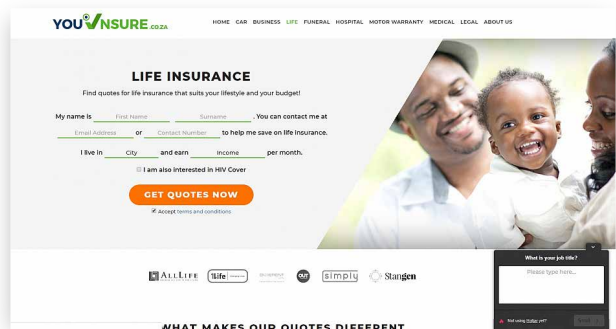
YOU INSURE.co.za

HOME CAR BUSINESS LIFE FUNERAL HOSPITAL MOTOR WARRANTY MEDICAL LEGAL ABOUT US

LIFE INSURANCE

Find quotes for life insurance that suits your lifestyle and your budget!

My name is First Name Surname . You can contact me at Email Address or Contact Number to help me save on life insurance.

I live in City and earn Income per month.

I am also interested in HIV Cover

GET QUOTES NOW

Accept terms and conditions

ALLLIFE 1life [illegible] OUT simply Stangen

What is your job title?

Please type here...

Not using Hotjar yet?

WHAT MAKES OUR QUOTES DIFFERENT